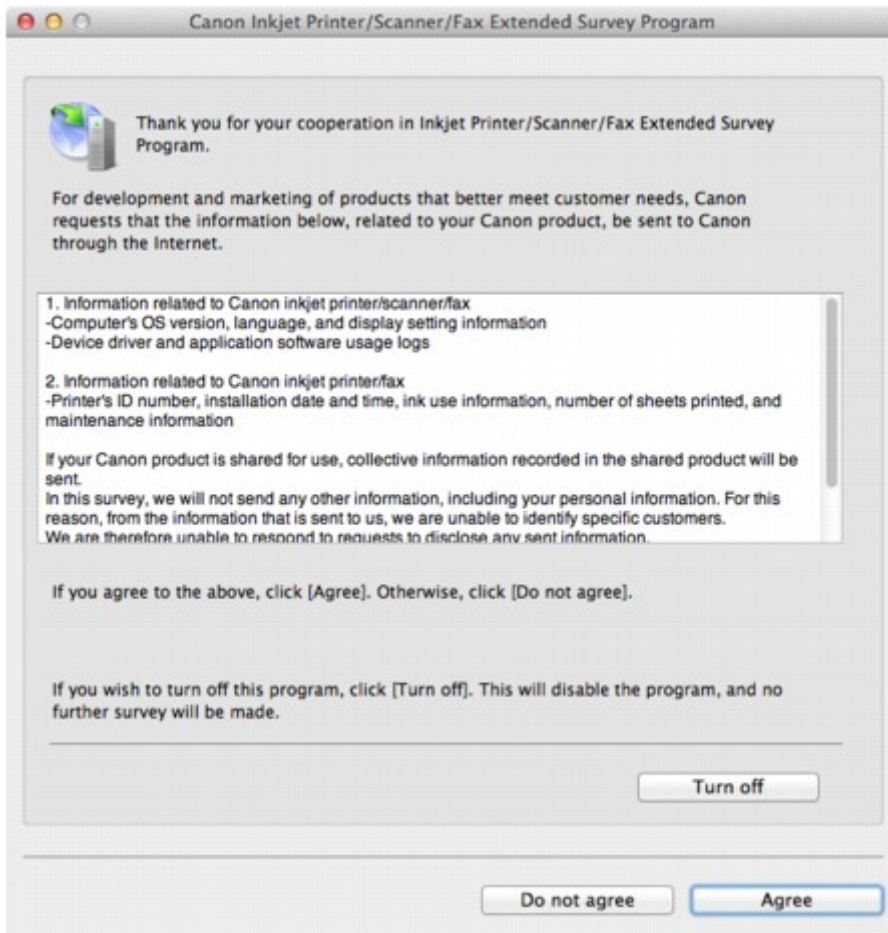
Canon Inkjet Printer/Scanner/Fax Extended Survey Program

Thank you for your cooperation in Inkjet Printer/Scanner/Fax Extended Survey Program.

For development and marketing of products that better meet customer needs, Canon requests that the information below, related to your Canon product, be sent to Canon through the Internet.

1. Information related to Canon inkjet printer/scanner/fax
-Computer's OS version, language, and display setting information
-Device driver and application software usage logs

2. Information related to Canon inkjet printer/fax
-Printer's ID number, installation date and time, ink use information, number of sheets printed, and maintenance information

If your Canon product is shared for use, collective information recorded in the shared product will be sent.
In this survey, we will not send any other information, including your personal information. For this reason, from the information that is sent to us, we are unable to identify specific customers.
We are therefore unable to respond to requests to disclose any sent information.

If you agree to the above, click [Agree]. Otherwise, click [Do not agree].

If you wish to turn off this program, click [Turn off]. This will disable the program, and no further survey will be made.

Turn off

Do not agree

Agree